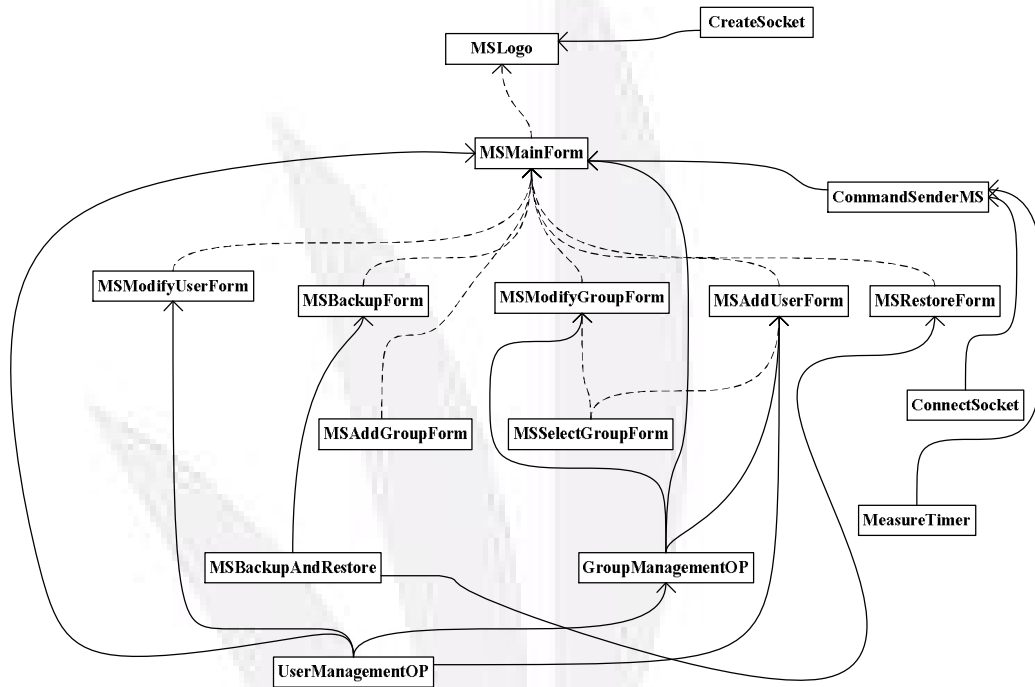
CreateSocket

MSLogo

MSMainForm

CommandSenderMS

MSModifyUserForm

MSBackupForm

MSModifyGroupForm

MSAddUserForm

MSRestoreForm

ConnectSocket

MSAddGroupForm

MSSelectGroupForm

MeasureTimer

MSBackupAndRestore

GroupManagementOP

UserManagementOP